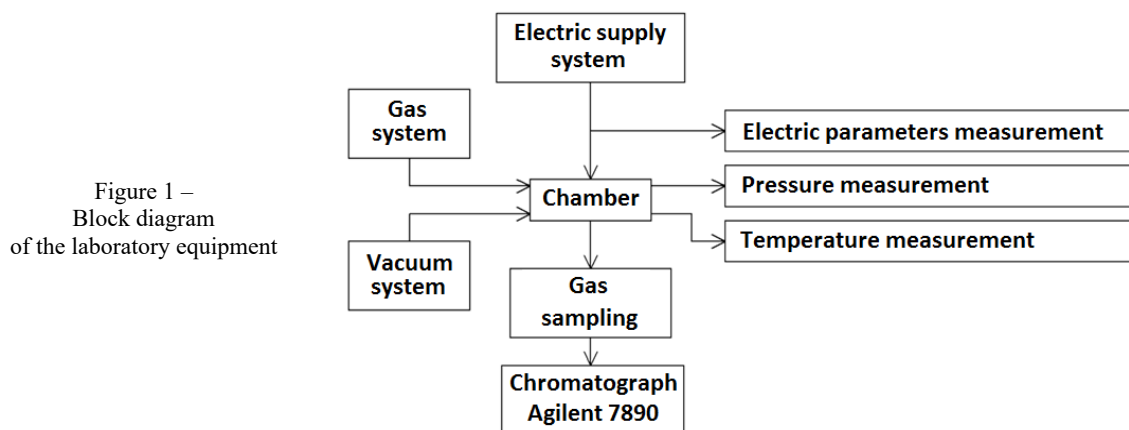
Figure 1 –
Block diagram
of the laboratory equipment

Electric supply system

Gas system

Electric parameters measurement

Chamber

Pressure measurement

Temperature measurement

Vacuum system

Gas sampling

Chromatograph Agilent 7890